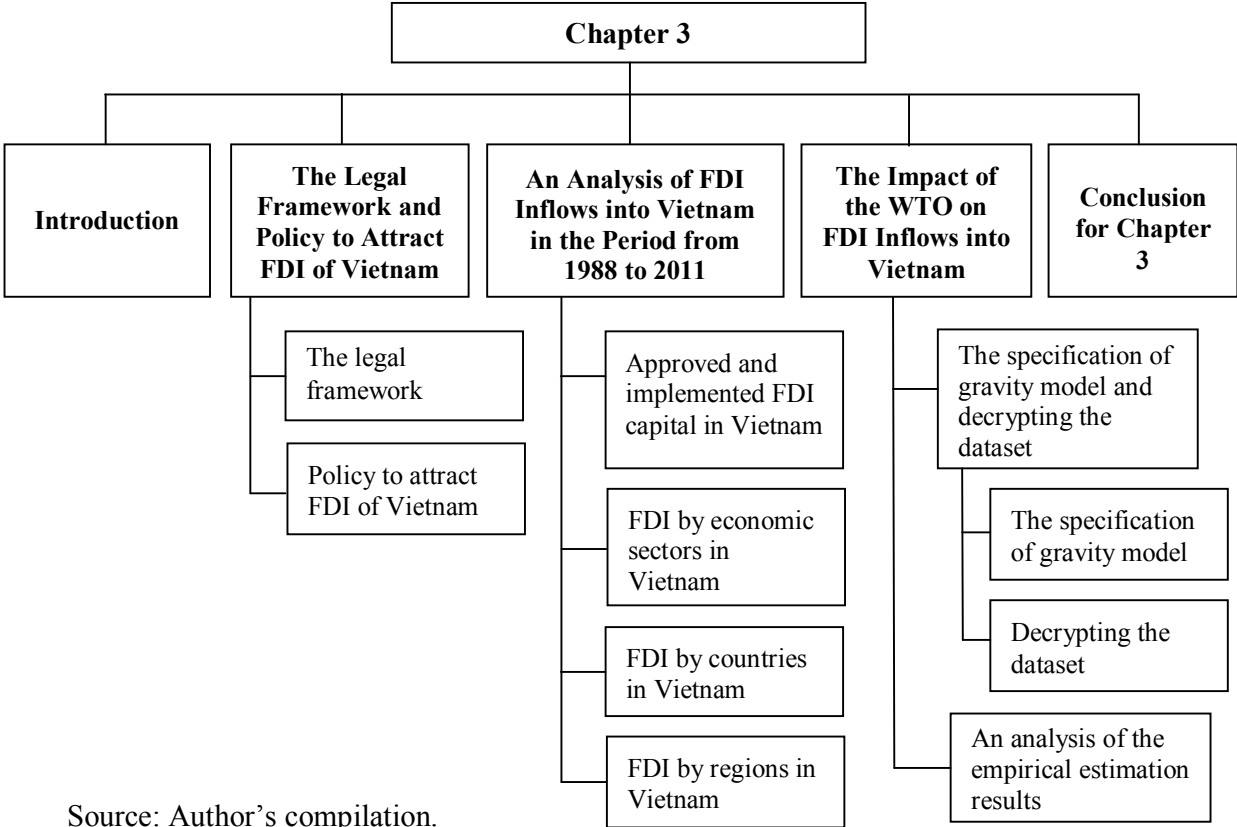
Chapter 3

Introduction

The Legal Framework and Policy to Attract FDI of Vietnam

The legal framework

Policy to attract FDI of Vietnam

An Analysis of FDI Inflows into Vietnam in the Period from 1988 to 2011

Approved and implemented FDI capital in Vietnam

FDI by economic sectors in Vietnam

FDI by countries in Vietnam

FDI by regions in Vietnam

The Impact of the WTO on FDI Inflows into Vietnam

The specification of gravity model and decrypting the dataset

The specification of gravity model

Decrypting the dataset

An analysis of the empirical estimation results

Conclusion for Chapter 3

Source: Author's compilation.